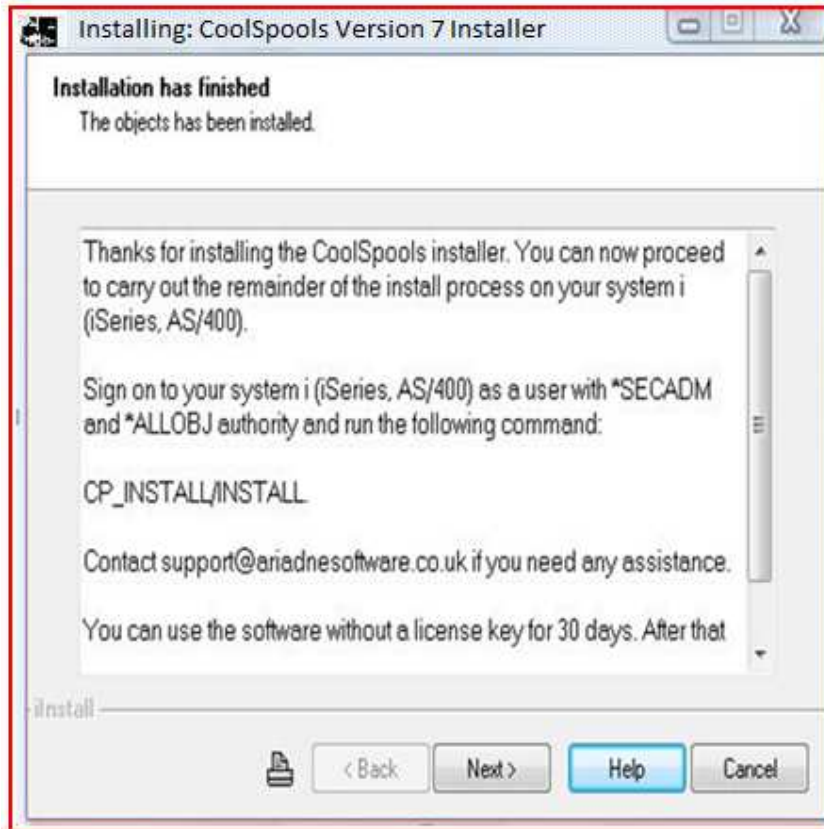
Installing: CoolSpools Version 7 Installer

Installation has finished
The objects has been installed.

Thanks for installing the CoolSpools installer. You can now proceed to carry out the remainder of the install process on your system i (iSeries, AS/400).

Sign on to your system i (iSeries, AS/400) as a user with *SECADM and *ALLOBJ authority and run the following command:

CP_INSTALL/INSTALL

Contact support@ariadnesoftware.co.uk if you need any assistance.

You can use the software without a license key for 30 days. After that

iInstall

< Back
Next >
Help
Cancel